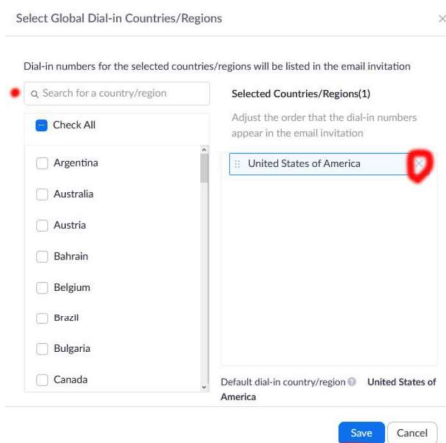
Select Global Dial-in Countries/Regions

×

Dial-in numbers for the selected countries/regions will be listed in the email invitation

Search for a country/region

Check All

Argentina

Australia

Austria

Bahrain

Belgium

Brazil

Bulgaria

Canada

Selected Countries/Regions(1)

Adjust the order that the dial-in numbers appear in the email invitation

United States of America

Default dial-in country/region United States of America

Save

Cancel